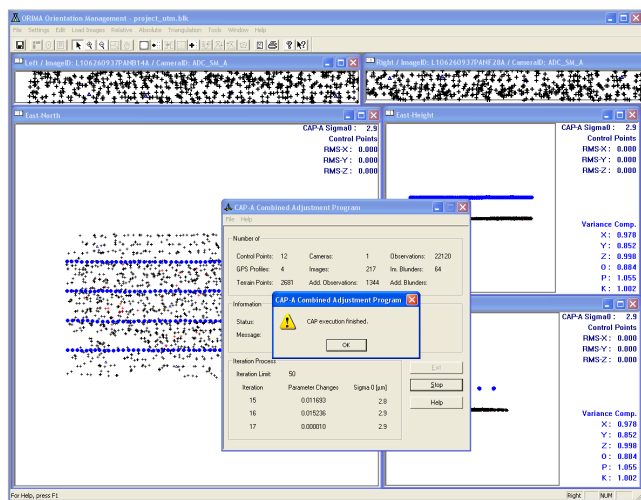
ORIMA Orientation Management - project_utm.blk

File Settings Edit Load Images Relative Absolute Triangulation Tools Window Help

Left / ImageID: L106260937PANB14A / CameraID: ADC_SH_A

Right / ImageID: L106260937PANF28A / CameraID: ADC_SH_A

East-North

CAP-A Sigma0 : 2.9
Control Points
RMS-X : 0.000
RMS-Y : 0.000
RMS-Z : 0.000

East-Height

CAP-A Sigma0 : 2.9
Control Points
RMS-X : 0.000
RMS-Y : 0.000
RMS-Z : 0.000

Variance Comp.
X : 0.978
Y : 0.852
Z : 0.998
O : 0.884
P : 1.055
K : 1.002

CAP-A Sigma0 : 2.9
Control Points
RMS-X : 0.000
RMS-Y : 0.000
RMS-Z : 0.000

Variance Comp.
X : 0.978
Y : 0.852
Z : 0.998
O : 0.884
P : 1.055
K : 1.002

CAP-A Combined Adjustment Program

File Help

Number of

Control Points: 12 Cameras: 1 Observations: 22120
GPS Profiles: 4 Images: 217 Im. Blunders: 64
Terrain Points: 2681 Add. Observations: 1344 Add. Blunders:

Information

Status:
Message:

Iteration Process

Iteration Limit: 50

| Iteration | Parameter Changes | Sigma 0 [µm] |
|---|---|---|
| 15 | 0.011693 | 2.8 |
| 16 | 0.015236 | 2.9 |
| 17 | 0.000010 | 2.9 |

Exit
Stop
Help

CAP-A Combined Adjustment Program

CAP execution finished.

OK

For Help, press F1

Right NUM